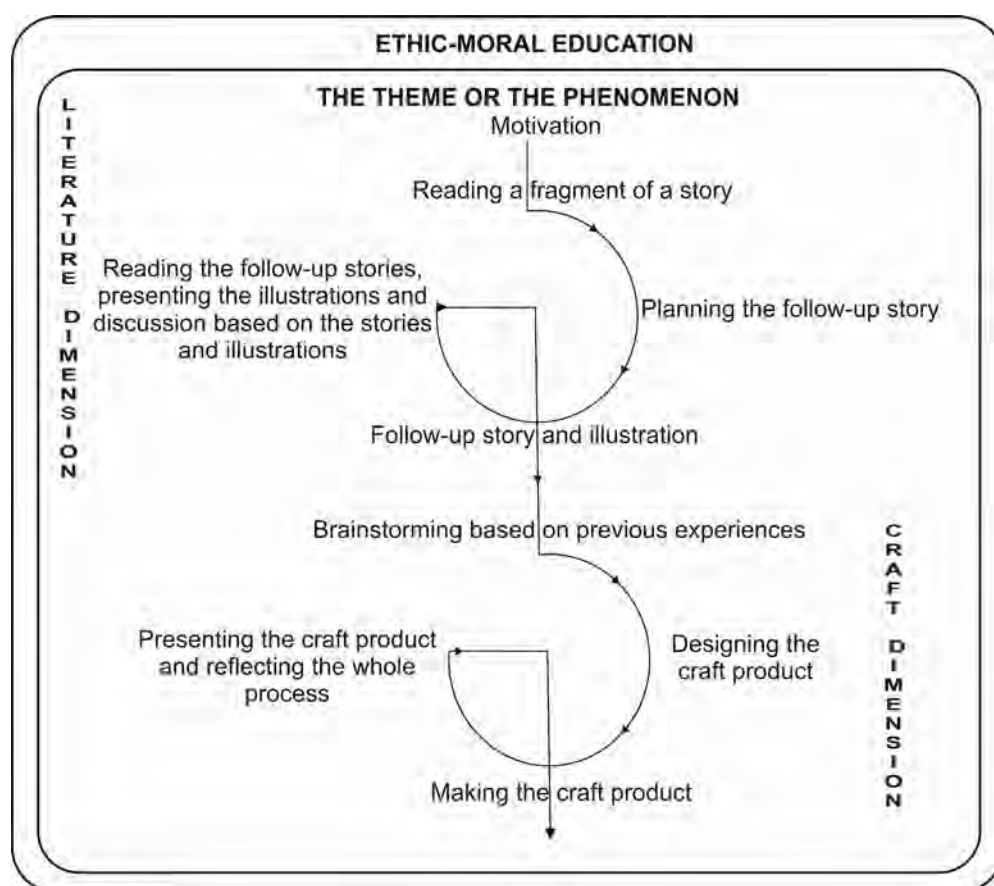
ETHIC-MORAL EDUCATION

THE THEME OR THE PHENOMENON

LITERATURE DIMENSION

Motivation

Reading a fragment of a story

Planning the follow-up story

Follow-up story and illustration

Reading the follow-up stories, presenting the illustrations and discussion based on the stories and illustrations

Brainstorming based on previous experiences

Designing the craft product

Making the craft product

Presenting the craft product and reflecting the whole process

CRAFT DIMENSION